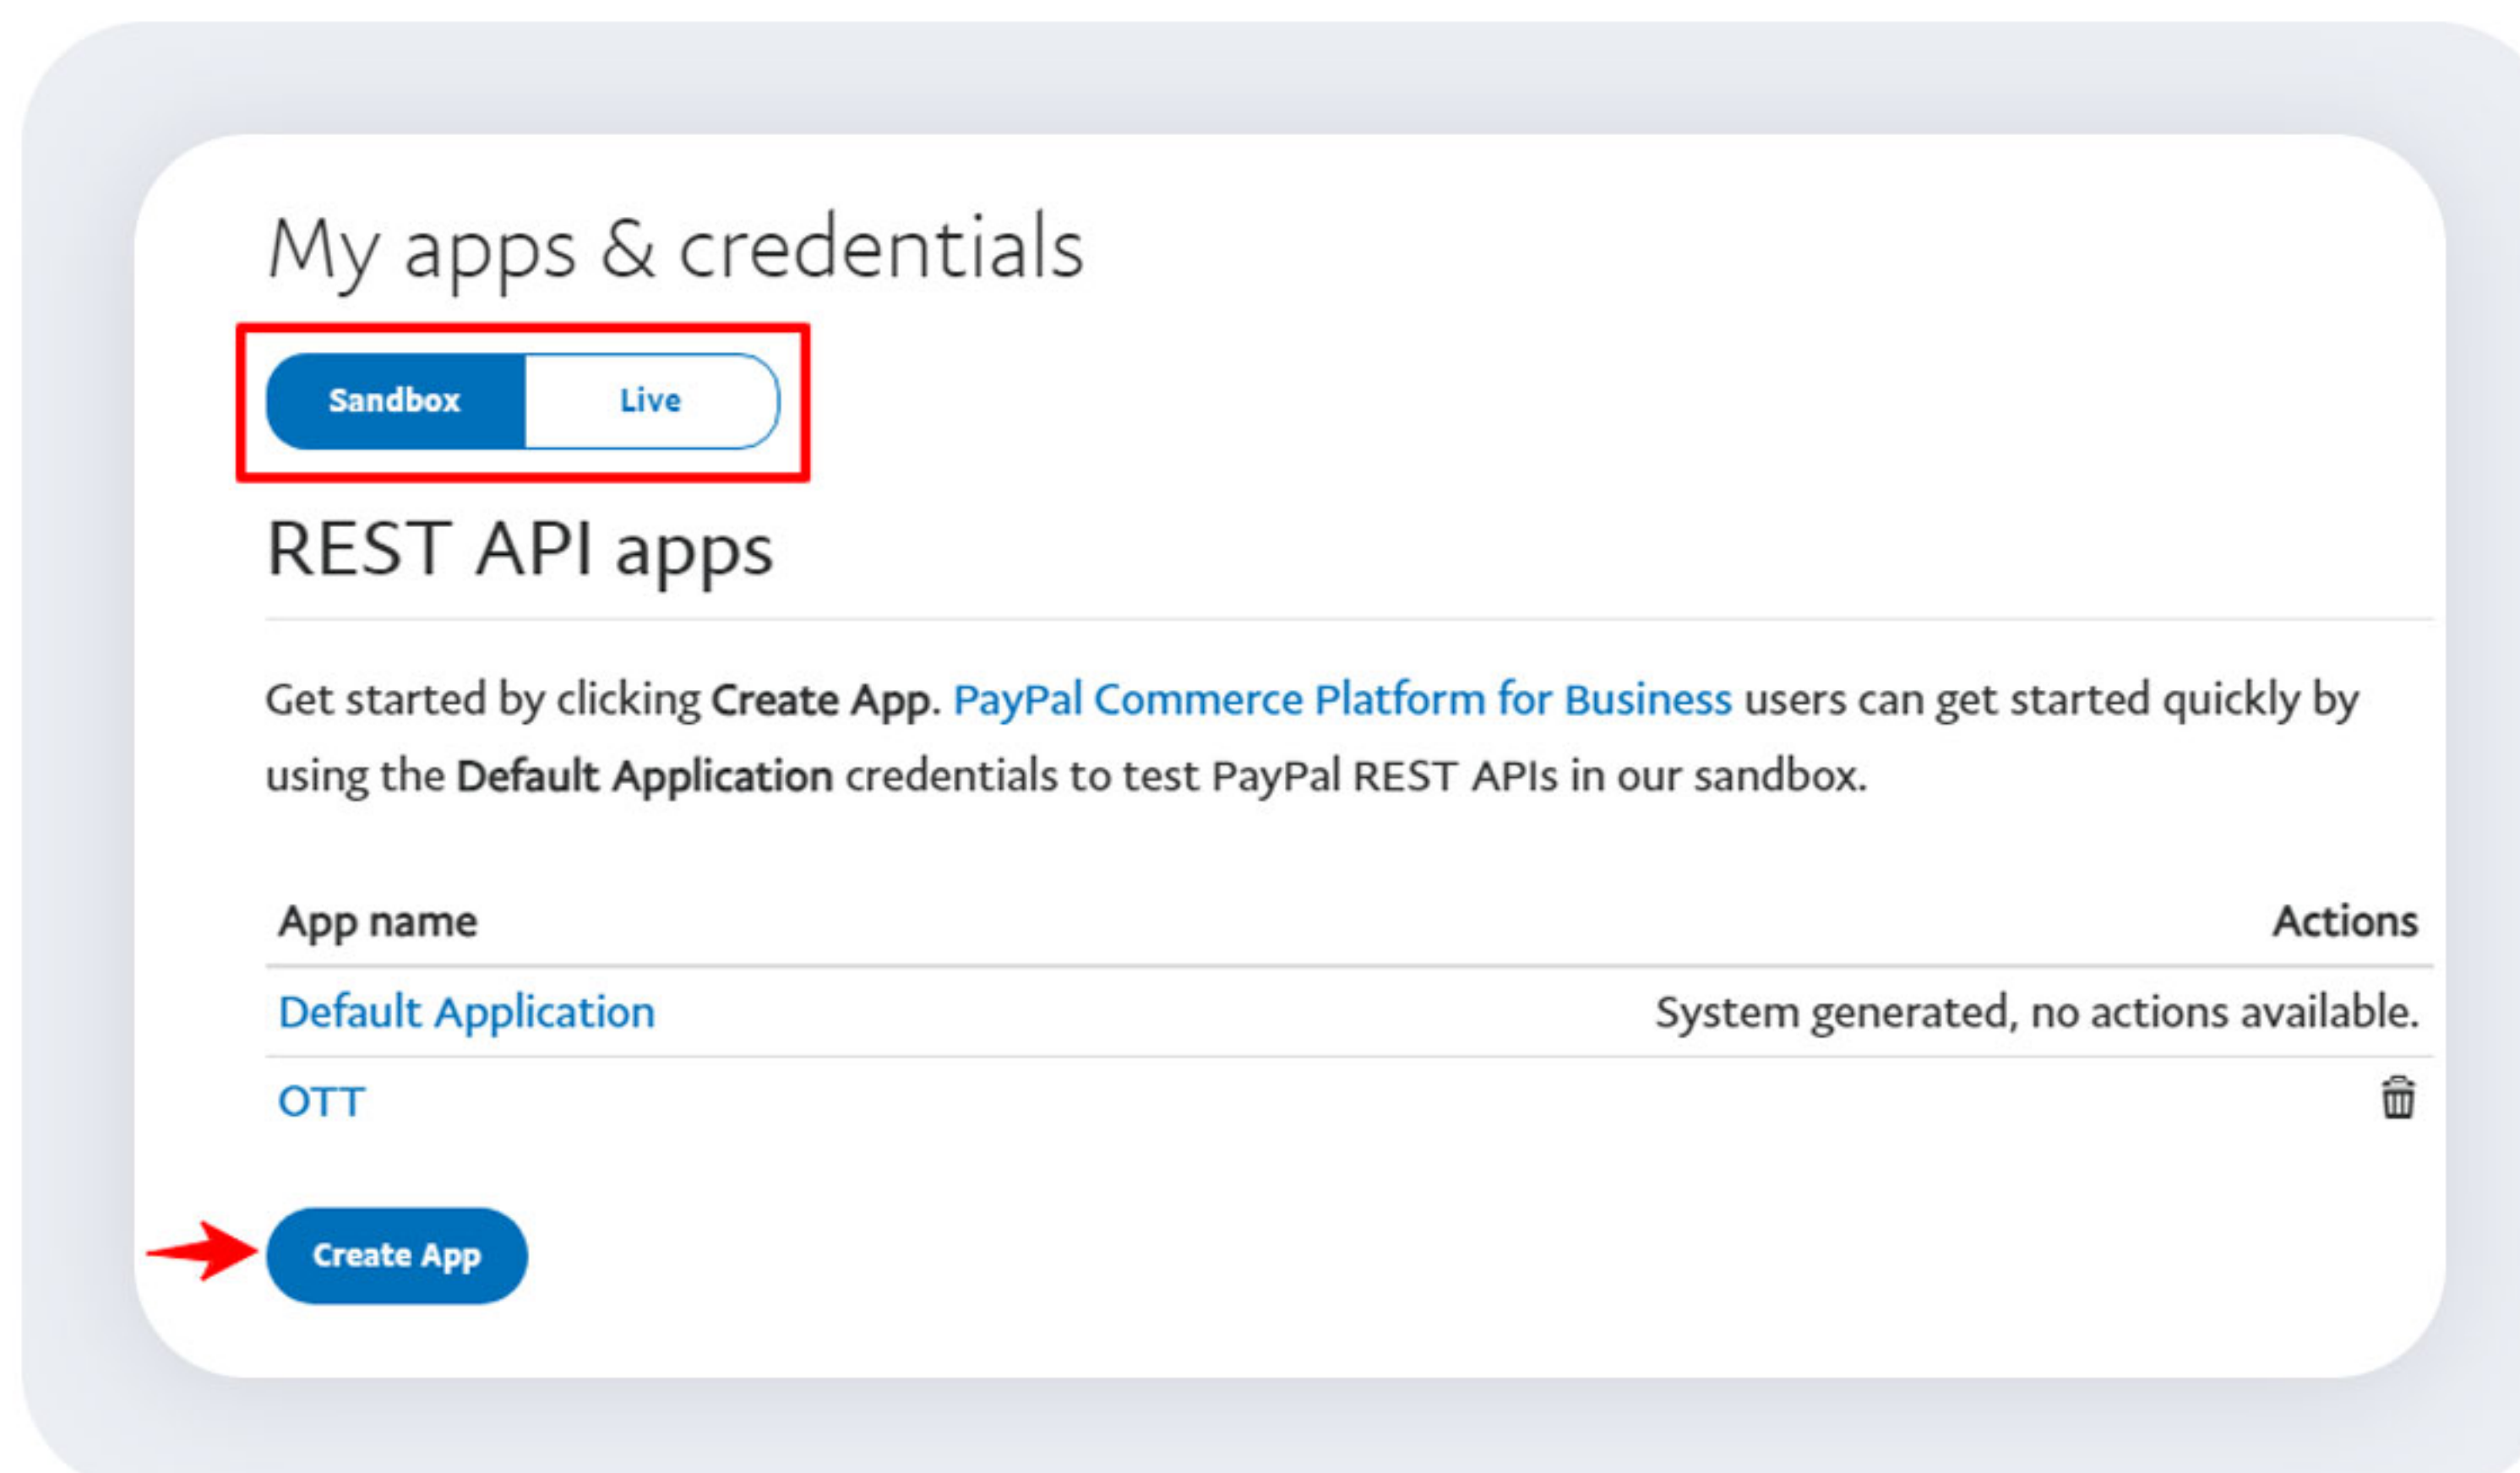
My apps & credentials

Sandbox Live

REST API apps

Get started by clicking Create App. PayPal Commerce Platform for Business users can get started quickly by using the Default Application credentials to test PayPal REST APIs in our sandbox.

| App name | Actions |
|---|---|
| Default Application | System generated, no actions available. |
| OTT | |

Create App